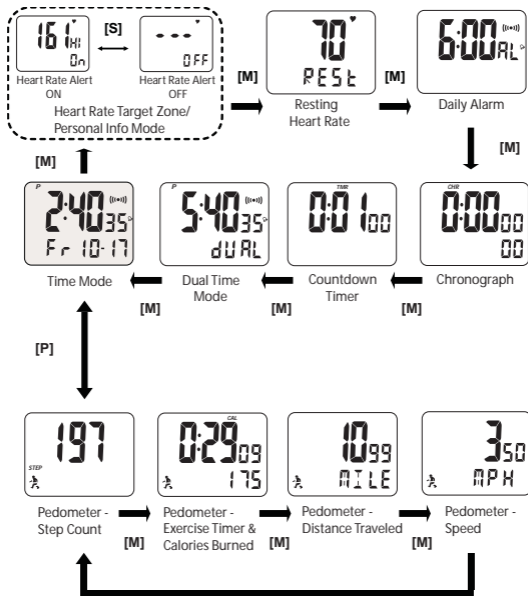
161 HI
On

[S]

- - -
OFF

Heart Rate Alert ON

Heart Rate Alert OFF

Heart Rate Target Zone/ Personal Info Mode

[M]

70
REST

Resting Heart Rate

[M]

6:00 AL

Daily Alarm

[M]

[M]

P
2:40 35
Fr 10-17

Time Mode

P
5:40 35
dUAL

Dual Time Mode

[M]

TMR
0:01 00

Countdown Timer

[M]

CHR
0:00 00
00

Chronograph

[M]

[P]

197
STEP

Pedometer - Step Count

[M]

CAL
0:29 09
175

Pedometer - Exercise Timer & Calories Burned

[M]

10 99
MILE

Pedometer - Distance Traveled

[M]

3 50
MPH

Pedometer - Speed